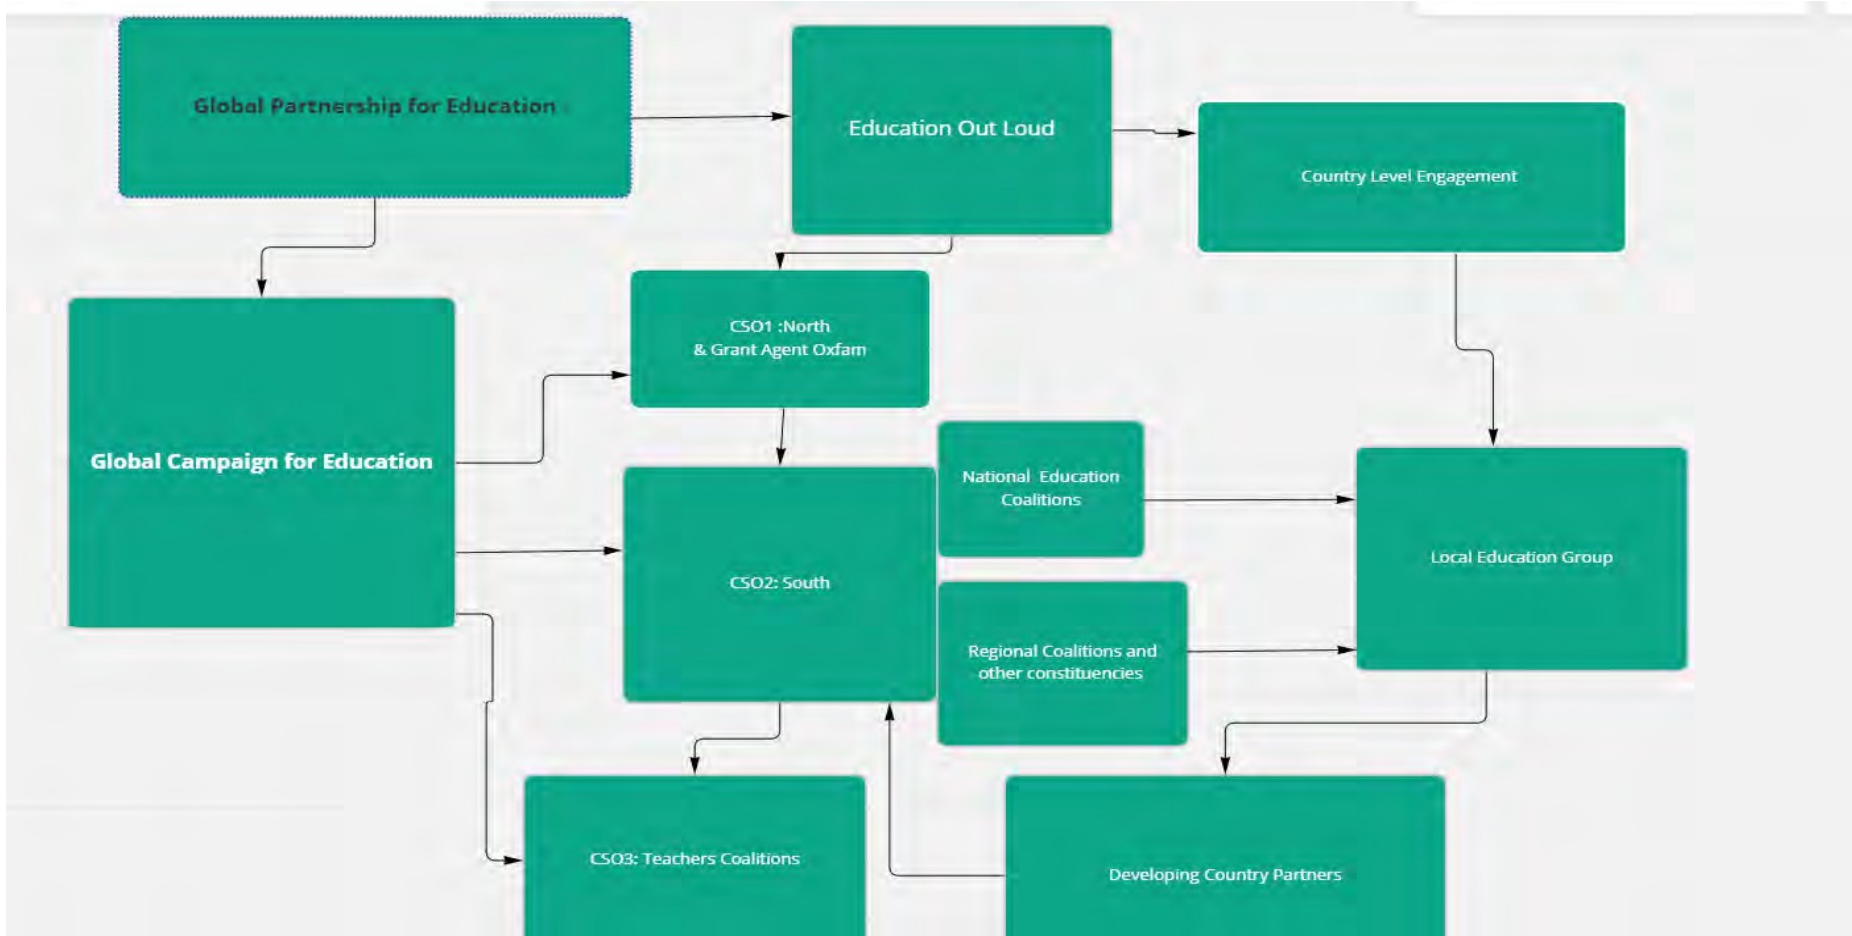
Global Partnership for Education

Education Out Loud

Country Level Engagement

Global Campaign for Education

CSO1 :North
& Grant Agent Oxfam

CSO2: South

National Education Coalitions

Regional Coalitions and other constituencies

Local Education Group

CSO3: Teachers Coalitions

Developing Country Partners